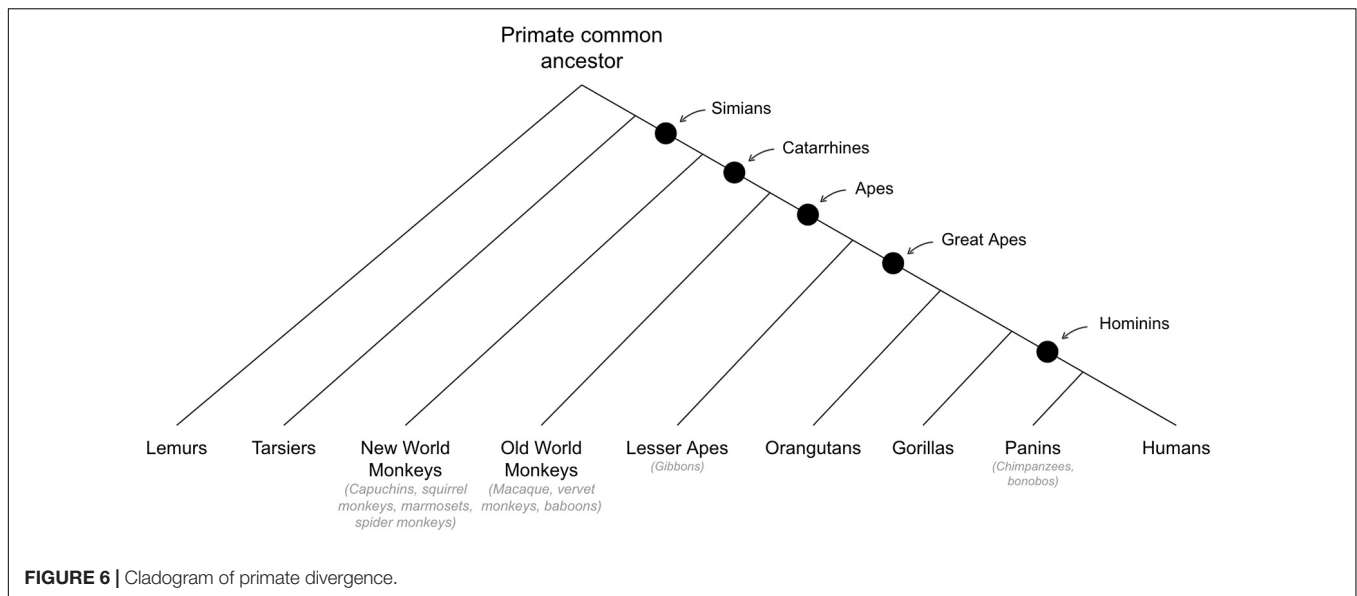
Primate common ancestor

Simians

Catarrhines

Apes

Great Apes

Hominins

Lemurs

Tarsiers

New World Monkeys
(Capuchins, squirrel monkeys, marmosets, spider monkeys)

Old World Monkeys
(Macaque, vervet monkeys, baboons)

Lesser Apes
(Gibbons)

Orangutans

Gorillas

Panins
(Chimpanzees, bonobos)

Humans

FIGURE 6 | Cladogram of primate divergence.